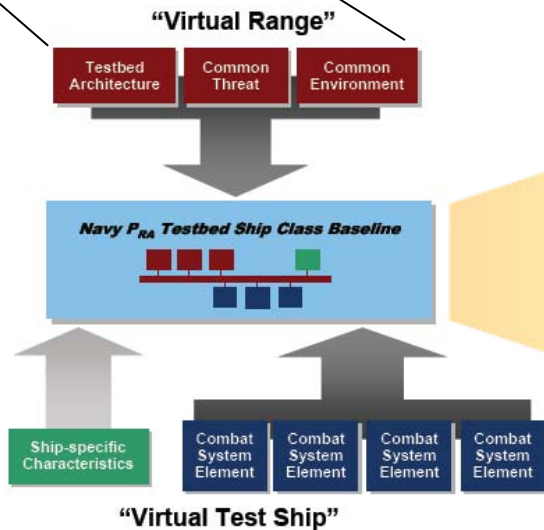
“Virtual Range”

Testbed Architecture

Common Threat

Common Environment

Navy $P_{RA}$ Testbed Ship Class Baseline

Ship-specific Characteristics

Combat System Element

Combat System Element

Combat System Element

Combat System Element

“Virtual Test Ship”